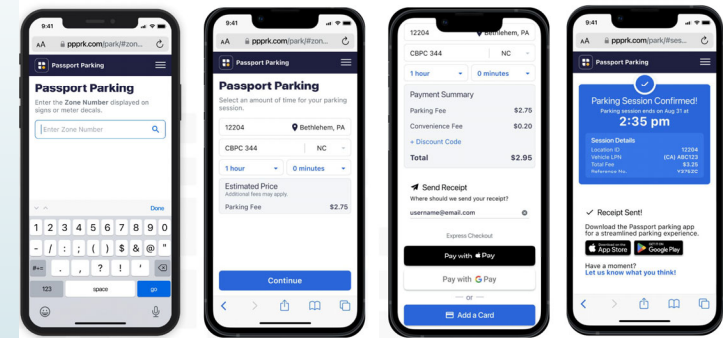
9:41

AA ppprk.com/park/#zon...

Passport Parking

Passport Parking

Enter the Zone Number displayed on signs or meter decals.

Enter Zone Number

Done

1 2 3 4 5 6 7 8 9 0

- / : ; ( ) $ & @ "

#+= . , ? ! ' 

123 space go

9:41

AA ppprk.com/park/#zon...

Passport Parking

Passport Parking

Select an amount of time for your parking session.

12204 Bethlehem, PA

CBPC 344 NC

1 hour 0 minutes

Estimated Price

Additional fees may apply.

Parking Fee $2.75

Continue

12204 Bethlehem, PA

CBPC 344 NC

1 hour 0 minutes

Payment Summary

Parking Fee $2.75

Convenience Fee $0.20

+ Discount Code

Total $2.95

Send Receipt

Where should we send your receipt?

username@email.com

Express Checkout

Pay with Pay

Pay with G Pay

or

Add a Card

9:41

AA ppprk.com/park/#ses...

Passport Parking

Parking Session Confirmed!

Parking session ends on Aug 31 at

2:35 pm

Session Details

Location ID 12204

Vehicle LPN (CA) ABC123

Total Fee $3.25

Reference No. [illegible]

Receipt Sent!

Download the Passport parking app for a streamlined parking experience.

App Store

Google Play

Have a moment?

Let us know what you think!